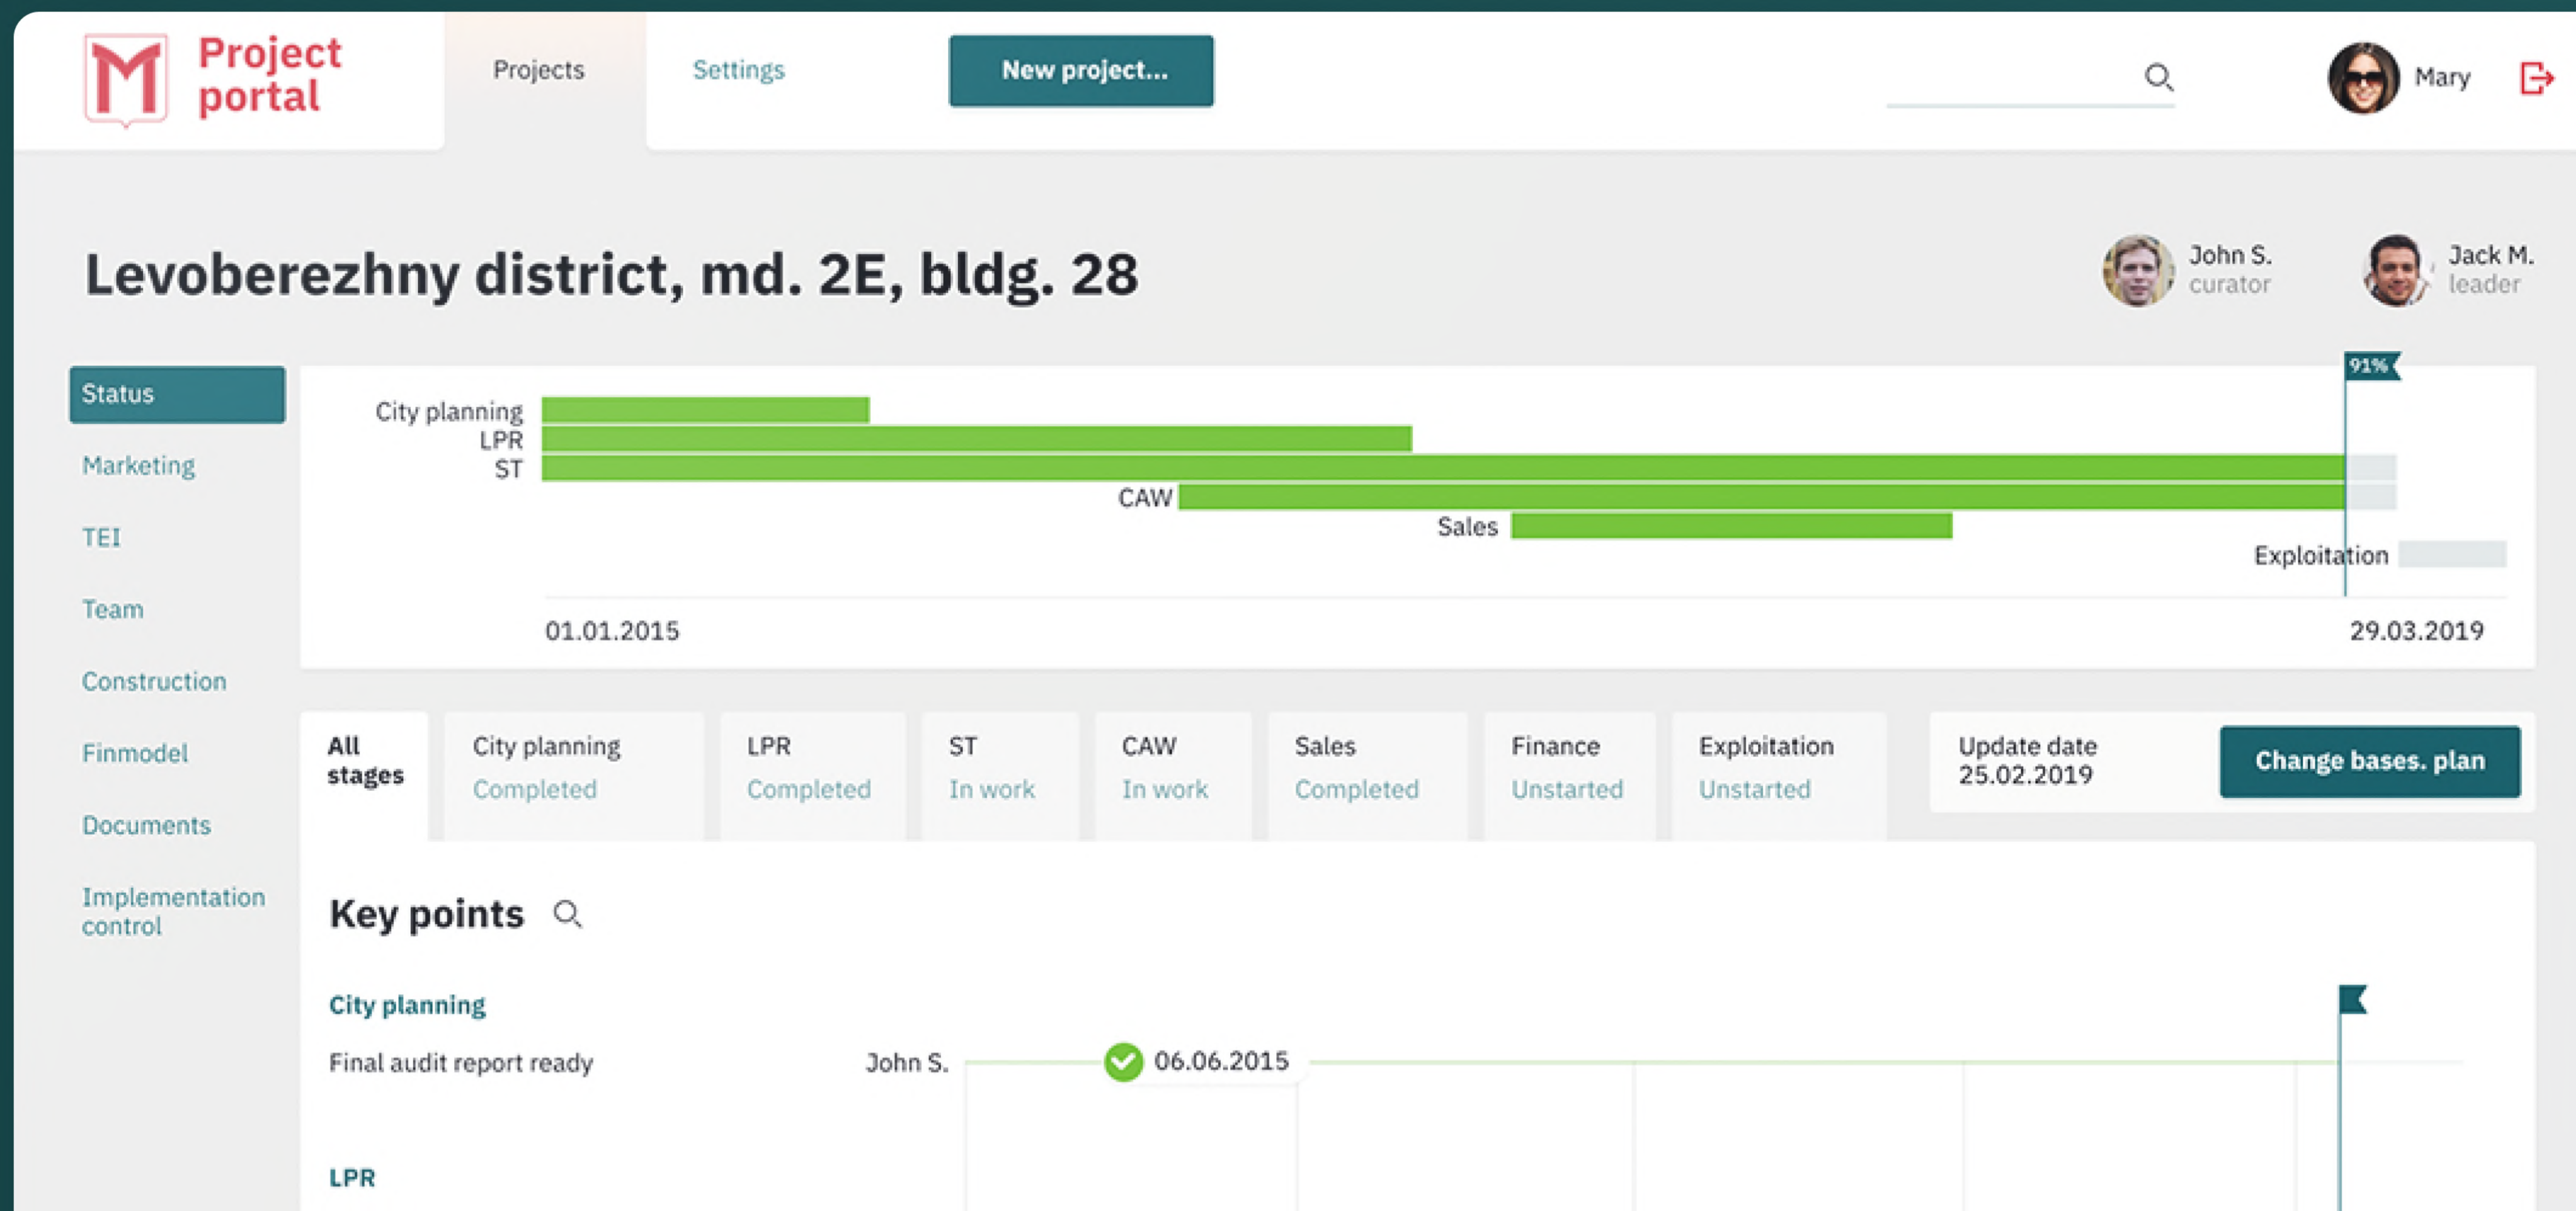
M Project portal

Projects

Settings

New project...

Mary

Levoberezhny district, md. 2E, bldg. 28

John S. curator

Jack M. leader

Status

Marketing

TEI

Team

Construction

Finmodel

Documents

Implementation control

91%

City planning
LPR
ST
CAW
Sales
Exploitation

01.01.2015

29.03.2019

All stages

City planning Completed

LPR Completed

ST In work

CAW In work

Sales Completed

Finance Unstarted

Exploitation Unstarted

Update date 25.02.2019

Change bases. plan

Key points

City planning

Final audit report ready

John S.

06.06.2015

LPR